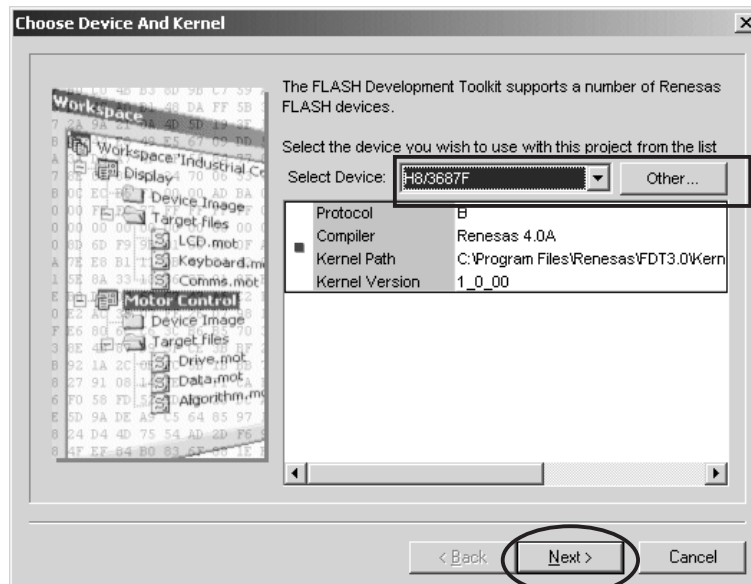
Choose Device And Kernel

Workspace
Workspace 'Industrial Co
Display
Device Image
Target files
LCD.mot
Keyboard.m
Comms.mot
Motor Control
Device Image
Target files
Drive.mot
Data.mot
Algorithm.m

The FLASH Development Toolkit supports a number of Renesas FLASH devices.

Select the device you wish to use with this project from the list

Select Device: H8/3687F

Other...

| Protocol | B |
|---|---|
| Compiler | Renesas 4.0A |
| Kernel Path | C:\Program Files\Renesas\FDT3.0\Kern |
| Kernel Version | 1_0_00 |

< Back

Next >

Cancel